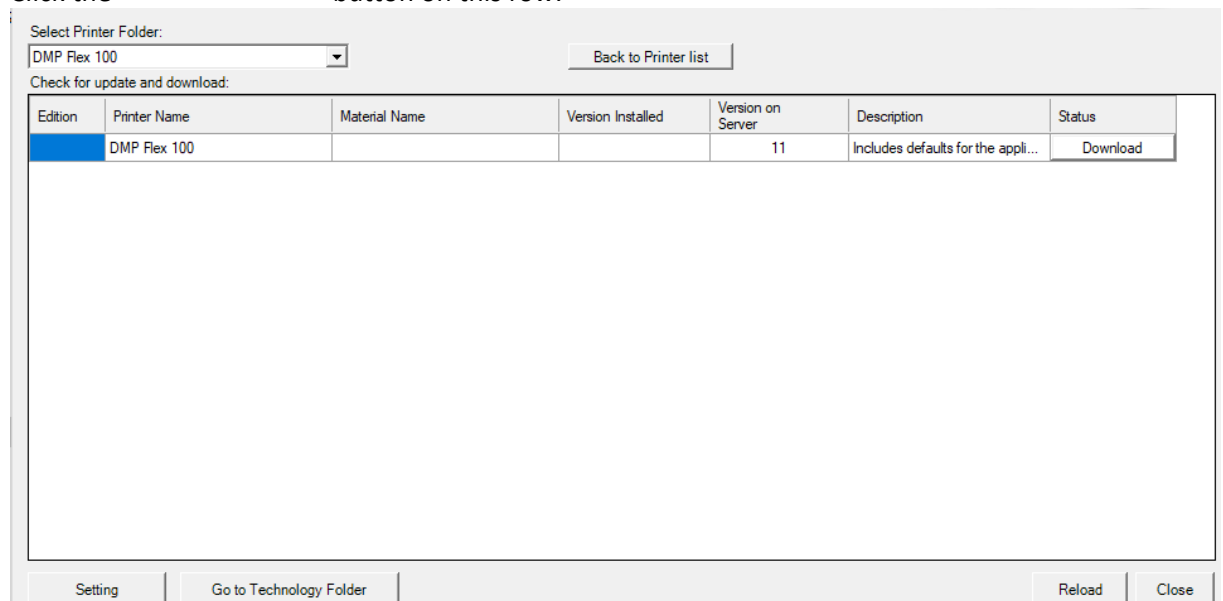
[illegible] button on this row.

Select Printer Folder:
DMP Flex 100
Back to Printer list
Check for update and download:

| Edition | Printer Name | Material Name | Version Installed | Version on Server | Description | Status |
|---|---|---|---|---|---|---|
| | DMP Flex 100 | | | 11 | Includes defaults for the appli... | Download |

Setting
Go to Technology Folder
Reload
Close